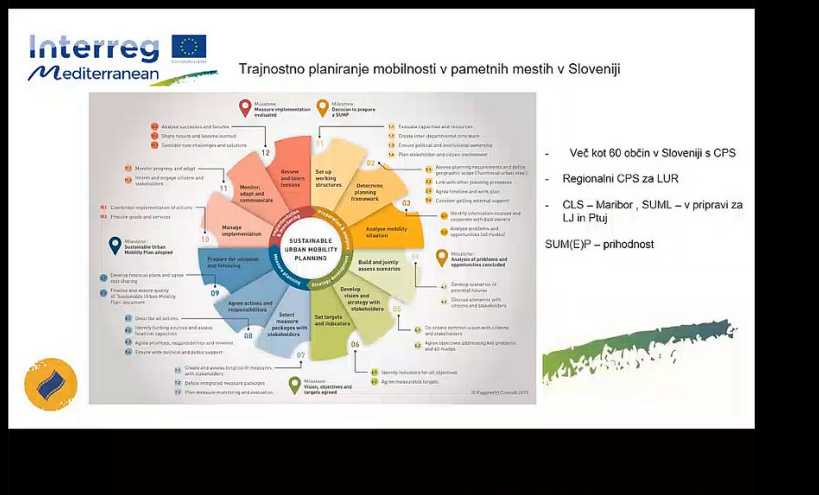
Interreg
Mediterranean

Trajnostno planiranje mobilnosti v pametnih mestih v Sloveniji

Milestone: Measure implementation evaluated

Milestone: Decision to prepare a SUMP

12.1 Analyse successes and failures
12.2 Share results and lessons learned
12.3 Consider new challenges and solutions

1.1 Evaluate capacities and resources
1.2 Create inter-departmental core team
1.3 Ensure political and institutional ownership
1.4 Plan stakeholder and citizen involvement

11.1 Monitor progress and adapt
11.2 Inform and engage citizens and stakeholders

2.1 Assess planning requirements and define geographic scope ("functional urban area")
2.2 Link with other planning processes
2.3 Agree timeline and work plan
2.4 Consider getting external support

10.1 Coordinate implementation of actions
10.2 Procure goods and services

3.1 Identify information sources and cooperate with data owners
3.2 Analyse problems and opportunities (all modes)

Milestone: Sustainable Urban Mobility Plan adopted

Milestone: Analysis of problems and opportunities concluded

9.1 Develop financial plans and agree cost sharing
9.2 Finalise and assure quality of "Sustainable Urban Mobility Plan" document

4.1 Develop scenarios of potential futures
4.2 Discuss scenarios with citizens and stakeholders

8.1 Describe all actions
8.2 Identify funding sources and assess financial capacities
8.3 Agree priorities, responsibilities and timeline
8.4 Ensure wide political and public support

5.1 Co-create common vision with citizens and stakeholders
5.2 Agree objectives addressing key problems and all modes

7.1 Create and assess long list of measures with stakeholders
7.2 Define integrated measure packages
7.3 Plan measure monitoring and evaluation

6.1 Identify indicators for all objectives
6.2 Agree measurable targets

Milestone: Vision, objectives and targets agreed

12 Review and learn lessons
01 Set up working structures
02 Determine planning framework
03 Analyse mobility situation
04 Build and jointly assess scenarios
05 Develop vision and strategy with stakeholders
06 Set targets and indicators
07 Select measure packages with stakeholders
08 Agree actions and responsibilities
09 Prepare for adoption and financing
10 Manage implementation
11 Monitor, adapt and communicate

SUSTAINABLE URBAN MOBILITY PLANNING
Preparation & analysis
Strategy development
Measure planning
Implementation & monitoring

© Rupprecht Consult 2019

- Več kot 60 občin v Sloveniji s CPS
- Regionalni CPS za LUR
- CLS – Maribor , SUML – v pripravi za LJ in Ptuj

SUM(E)P – prihodnost